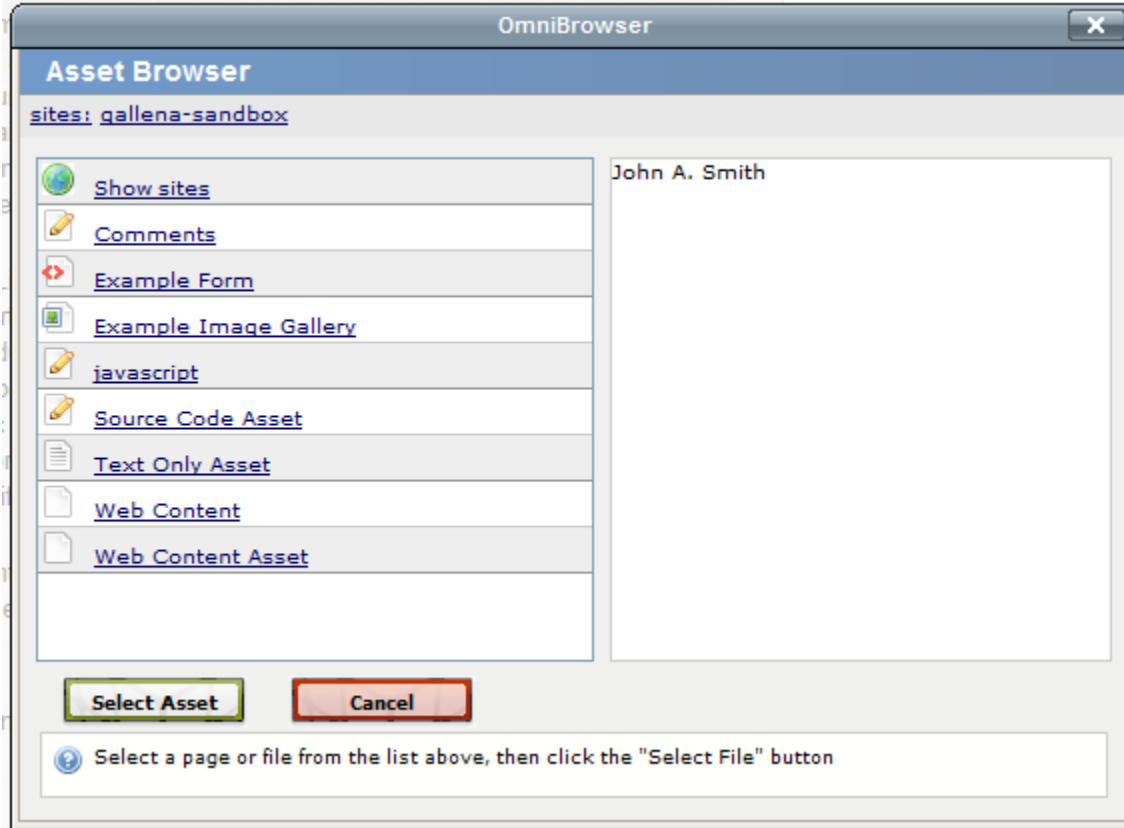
OmniBrowser

Asset Browser

sites: gallena-sandbox

Show sites
Comments
Example Form
Example Image Gallery
javascript
Source Code Asset
Text Only Asset
Web Content
Web Content Asset

John A. Smith

Select Asset
Cancel

Select a page or file from the list above, then click the "Select File" button